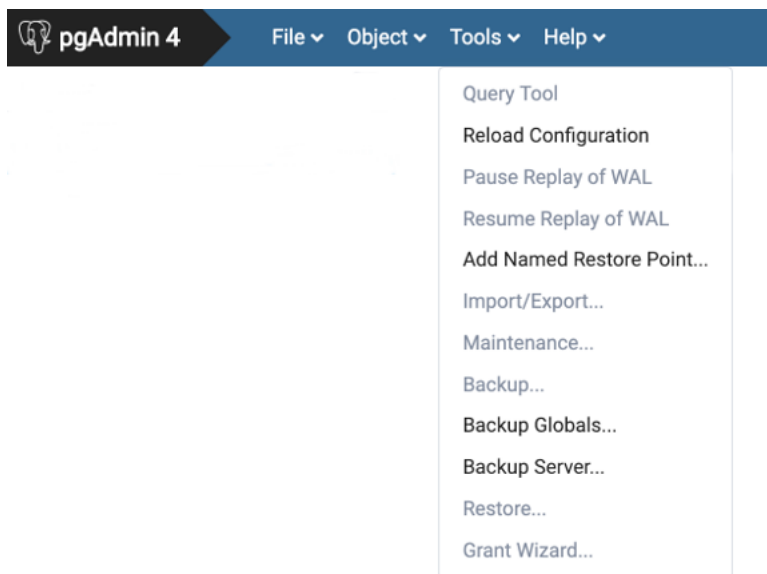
pgAdmin 4
File Object Tools Help

Query Tool
Reload Configuration
Pause Replay of WAL
Resume Replay of WAL
Add Named Restore Point...
Import/Export...
Maintenance...
Backup...
Backup Globals...
Backup Server...
Restore...
Grant Wizard...